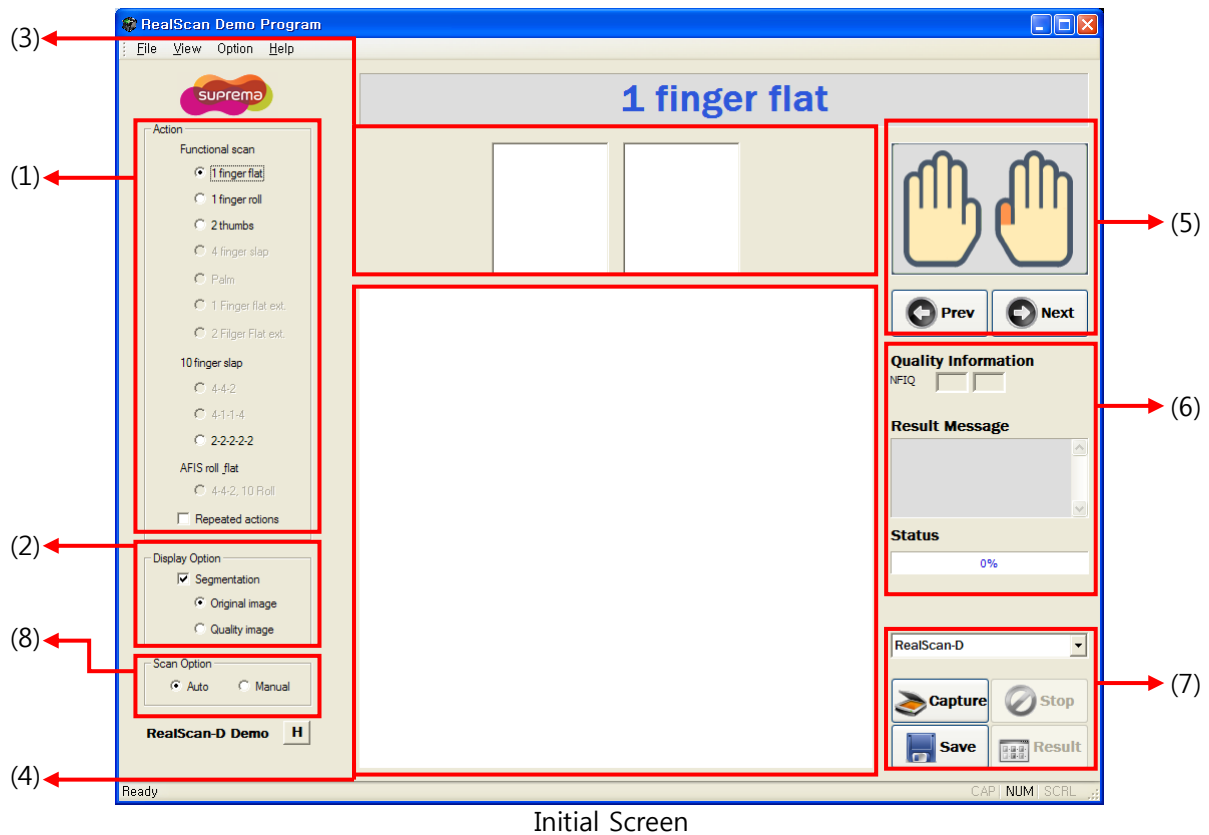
RealScan Demo Program

(3)

File View Option Help

suprema

1 finger flat

(1)

Action

Functional scan

1 finger flat

1 finger roll

2 thumbs

4 finger slap

Palm

1 Finger flat ext.

2 Filger Flat ext.

10 finger slap

4-4-2

4-1-1-4

2-2-2-2-2

AFIS roll_flat

4-4-2, 10 Roll

Repeated actions

(5)

Prev

Next

Quality Information

NFIQ

(6)

Result Message

Status

0%

(2)

Display Option

Segmentation

Original image

Quality image

(8)

Scan Option

Auto

Manual

RealScan-D

(7)

Capture

Stop

RealScan-D Demo

H

Save

Result

(4)

Ready

CAP NUM SCRL

Initial Screen